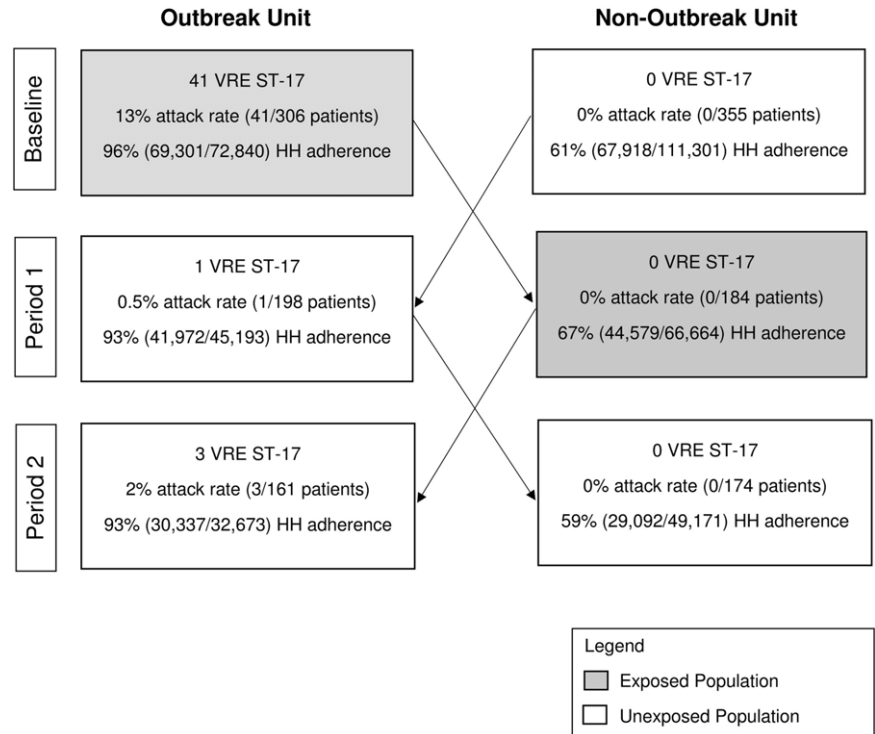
Outbreak Unit

Non-Outbreak Unit

Baseline

41 VRE ST-17
13% attack rate (41/306 patients)
96% (69,301/72,840) HH adherence

0 VRE ST-17
0% attack rate (0/355 patients)
61% (67,918/111,301) HH adherence

Period 1

1 VRE ST-17
0.5% attack rate (1/198 patients)
93% (41,972/45,193) HH adherence

0 VRE ST-17
0% attack rate (0/184 patients)
67% (44,579/66,664) HH adherence

Period 2

3 VRE ST-17
2% attack rate (3/161 patients)
93% (30,337/32,673) HH adherence

0 VRE ST-17
0% attack rate (0/174 patients)
59% (29,092/49,171) HH adherence

Legend
Exposed Population
Unexposed Population